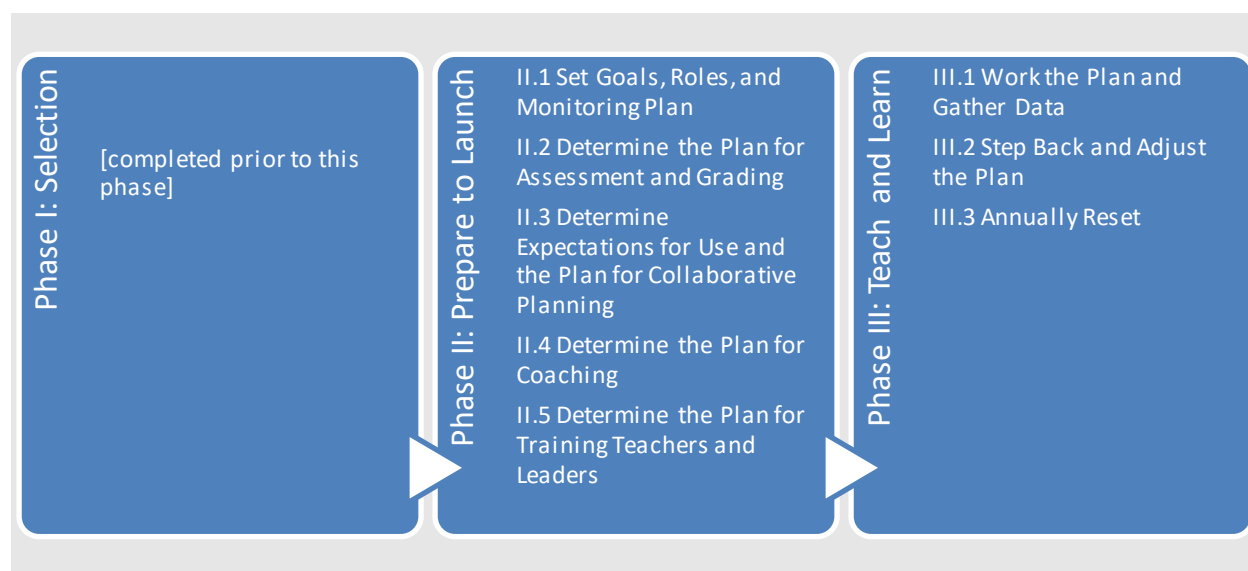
Phase I: Selection

[completed prior to this phase]

Phase II: Prepare to Launch

II.1 Set Goals, Roles, and Monitoring Plan

II.2 Determine the Plan for Assessment and Grading

II.3 Determine Expectations for Use and the Plan for Collaborative Planning

II.4 Determine the Plan for Coaching

II.5 Determine the Plan for Training Teachers and Leaders

Phase III: Teach and Learn

III.1 Work the Plan and Gather Data

III.2 Step Back and Adjust the Plan

III.3 Annually Reset